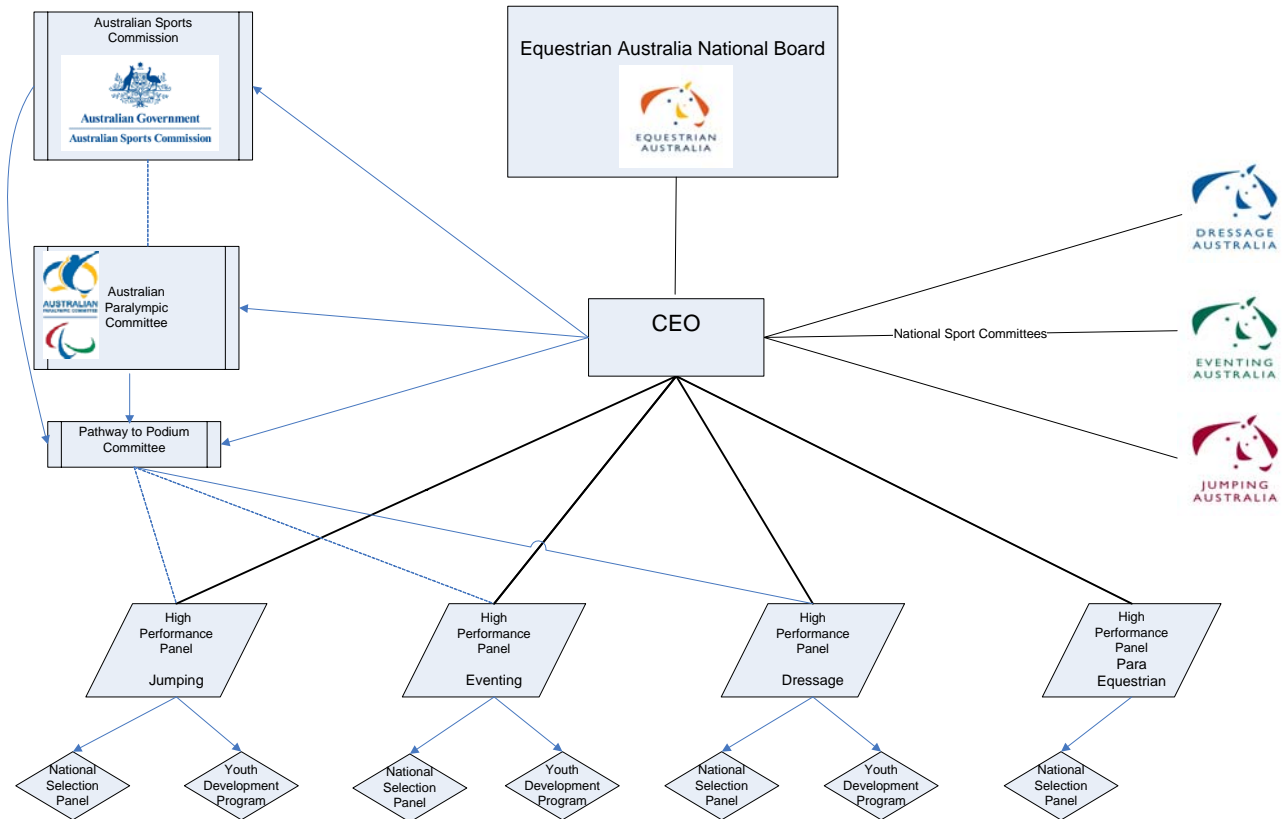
Australian Sports Commission

Australian Government
Australian Sports Commission

Equestrian Australia National Board

EQUESTRIAN AUSTRALIA

DRESSAGE AUSTRALIA

AUSTRALIAN PARALYMPIC COMMITTEE

Australian Paralympic Committee

CEO

National Sport Committees

EVENTING AUSTRALIA

Pathway to Podium Committee

JUMPING AUSTRALIA

High Performance Panel

Jumping

High Performance Panel

Eventing

High Performance Panel

Dressage

High Performance Panel Para Equestrian

National Selection Panel

Youth Development Program

National Selection Panel

Youth Development Program

National Selection Panel

Youth Development Program

National Selection Panel